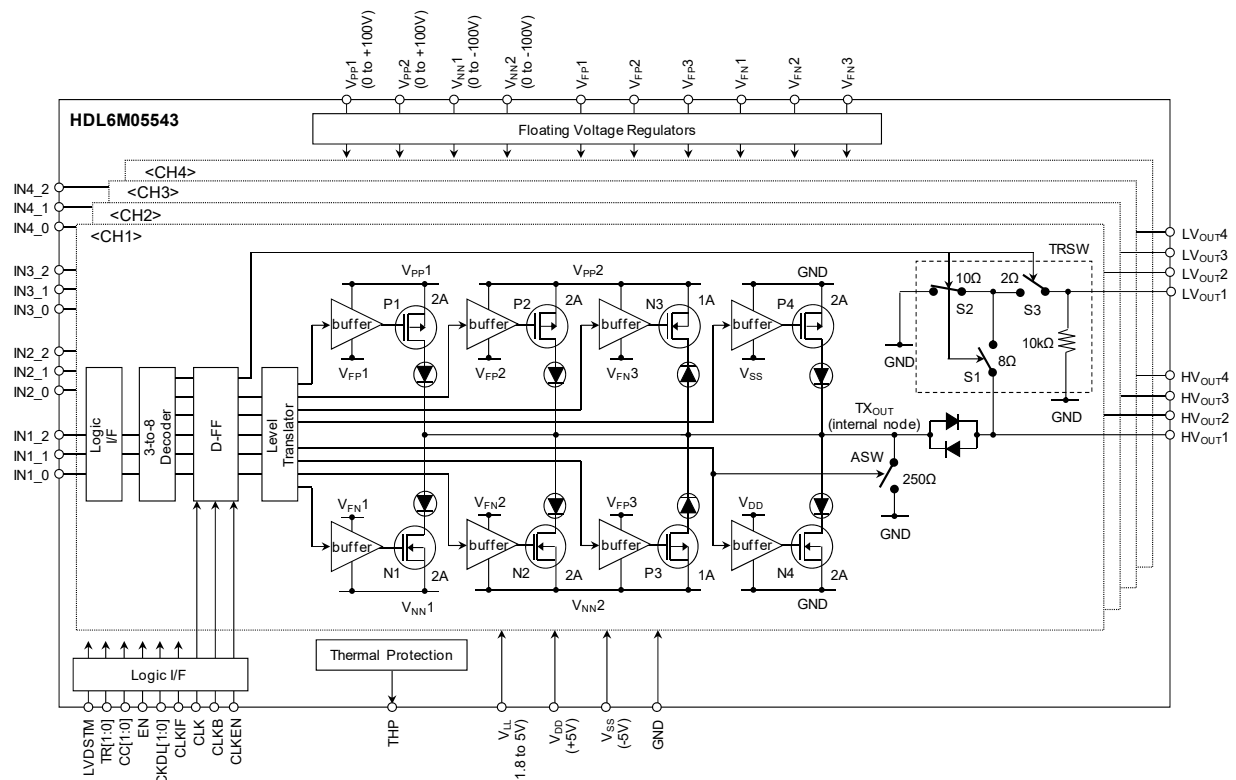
$V_{PP}1$ (0 to +100V)
$V_{PP}2$ (0 to +100V)
$V_{NN}1$ (0 to -100V)
$V_{NN}2$ (0 to -100V)
$V_{FP}1$
$V_{FP}2$
$V_{FP}3$
$V_{FN}1$
$V_{FN}2$
$V_{FN}3$

HDL6M05543

Floating Voltage Regulators

<CH4>
<CH3>
<CH2>
<CH1>

IN4_2
IN4_1
IN4_0
IN3_2
IN3_1
IN3_0
IN2_2
IN2_1
IN2_0
IN1_2
IN1_1
IN1_0

Logic I/F
3-to-8 Decoder
D-FF
Level Translator

$V_{PP}1$
$V_{PP}2$
GND
buffer
P1
2A
buffer
P2
2A
buffer
N3
1A
buffer
P4
2A
$V_{FP}1$
$V_{FP}2$
$V_{FN}3$
$V_{SS}$

TRSW
10Ω
2Ω
S2
S3
GND
S1
8Ω
10kΩ
GND

$TX_{OUT}$ (internal node)
ASW
250Ω
GND

$V_{FN}1$
$V_{FN}2$
$V_{FP}3$
$V_{DD}$
buffer
N1
2A
buffer
N2
2A
buffer
P3
1A
buffer
N4
2A
$V_{NN}1$
$V_{NN}2$
GND

$LV_{OUT}4$
$LV_{OUT}3$
$LV_{OUT}2$
$LV_{OUT}1$
$HV_{OUT}4$
$HV_{OUT}3$
$HV_{OUT}2$
$HV_{OUT}1$

Logic I/F
Thermal Protection

LVDSTM
TR[1:0]
CC[1:0]
EN
CKDL[1:0]
CLKIF
CLK
CLKB
CLKEN
THP
$V_{LL}$ (1.8 to 5V)
$V_{DD}$ (+5V)
$V_{SS}$ (-5V)
GND